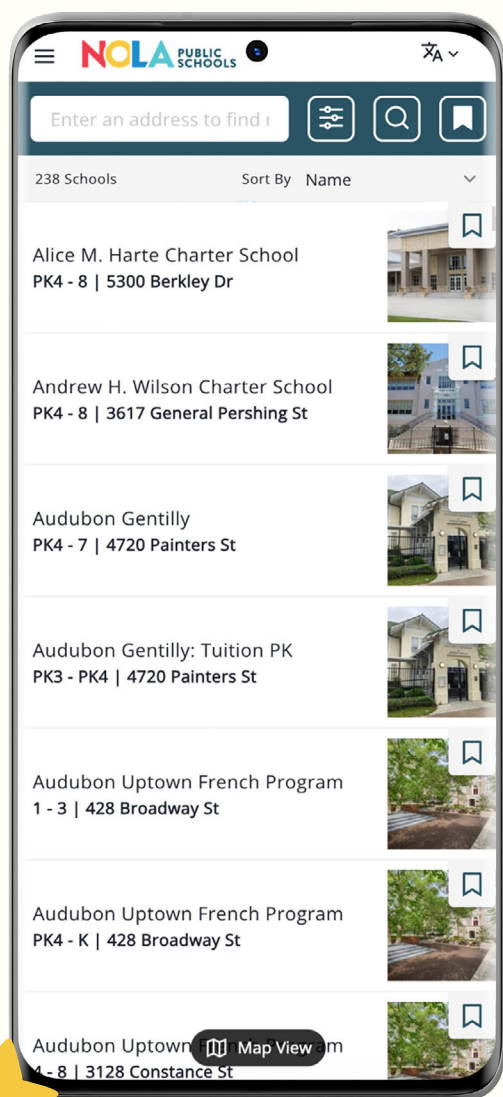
NOLA PUBLIC SCHOOLS

Enter an address to find r

238 Schools Sort By Name

Alice M. Harte Charter School
PK4 - 8 | 5300 Berkley Dr

Andrew H. Wilson Charter School
PK4 - 8 | 3617 General Pershing St

Audubon Gentilly
PK4 - 7 | 4720 Painters St

Audubon Gentilly: Tuition PK
PK3 - PK4 | 4720 Painters St

Audubon Uptown French Program
1 - 3 | 428 Broadway St

Audubon Uptown French Program
PK4 - K | 428 Broadway St

Audubon Uptown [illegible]am
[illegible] - 8 | 3128 Constance St

Map View